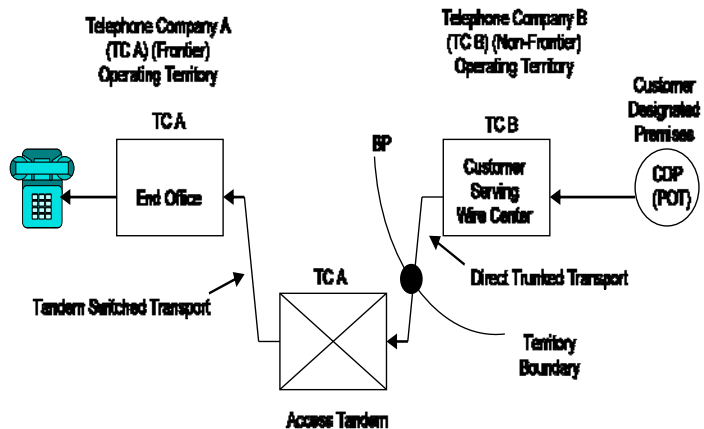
Telephone Company A (TC A) (Frontier) Operating Territory

Telephone Company B (TC B) (Non-Frontier) Operating Territory

Customer Designated Premises

TC A

TC B

BP

End Office

Customer Serving Wire Center

CDP (POT)

Direct Trunked Transport

Tandem Switched Transport

TC A

Territory Boundary

Access Tandem